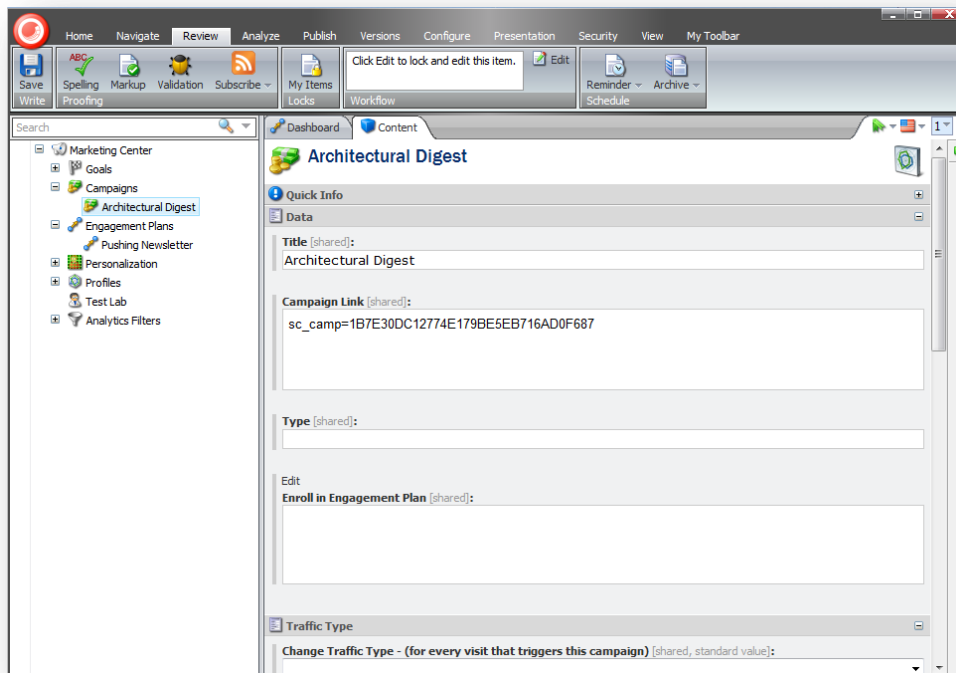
Home Navigate Review Analyze Publish Versions Configure Presentation Security View My Toolbar

Save
Write

Spelling Markup Validation Subscribe
Proofing

My Items
Locks

Click Edit to lock and edit this item.
Edit
Workflow

Reminder Archive
Schedule

Search

Marketing Center
Goals
Campaigns
Architectural Digest
Engagement Plans
Pushing Newsletter
Personalization
Profiles
Test Lab
Analytics Filters

Dashboard Content

1

Architectural Digest

Quick Info

Data

Title [shared]:
Architectural Digest

Campaign Link [shared]:
sc_camp=1B7E30DC12774E179BE5EB716AD0F687

Type [shared]:

Edit
Enroll in Engagement Plan [shared]:

Traffic Type

Change Traffic Type - (for every visit that triggers this campaign) [shared, standard value]: